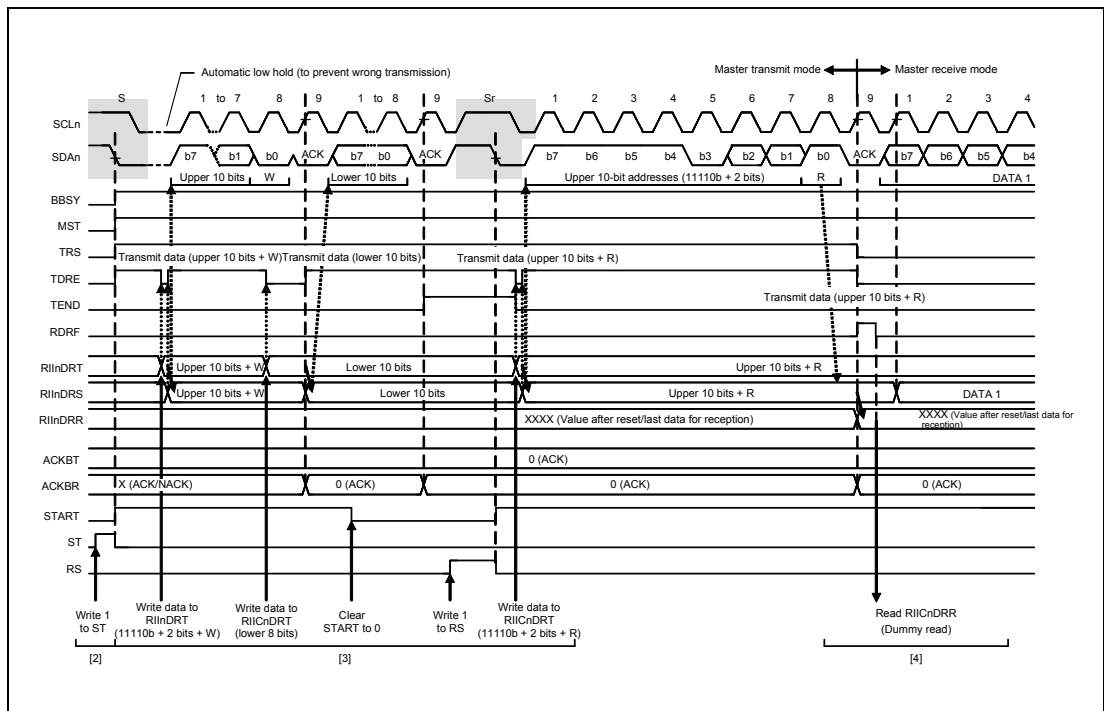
Automatic low hold (to prevent wrong transmission)

Master transmit mode

Master receive mode

S 1 to 7 8 9 1 to 8 9 Sr 1 2 3 4 5 6 7 8 9 1 2 3 4

SCLn

SDAn b7 b1 b0 ACK b7 b0 ACK b7 b6 b5 b4 b3 b2 b1 b0 ACK b7 b6 b5 b4

Upper 10 bits W Lower 10 bits Upper 10-bit addresses (11110b + 2 bits) R DATA 1

BBSY

MST

TRS

Transmit data (upper 10 bits + W) Transmit data (lower 10 bits) Transmit data (upper 10 bits + R)

TDRE

TEND

Transmit data (upper 10 bits + R)

RDRF

RIInDRT Upper 10 bits + W Lower 10 bits Upper 10 bits + R

RIInDRS Upper 10 bits + W Lower 10 bits Upper 10 bits + R DATA 1

RIInDRR XXXX (Value after reset/last data for reception) XXXX (Value after reset/last data for reception)

ACKBT 0 (ACK)

ACKBR X (ACK/NACK) 0 (ACK) 0 (ACK) 0 (ACK)

START

ST

RS

Write 1 to ST

Write data to RIInDRT (11110b + 2 bits + W)

Write data to RIICnDRT (lower 8 bits)

Clear START to 0

Write 1 to RS

Write data to RIICnDRT (11110b + 2 bits + R)

Read RIICnDRR (Dummy read)

[2]

[3]

[4]